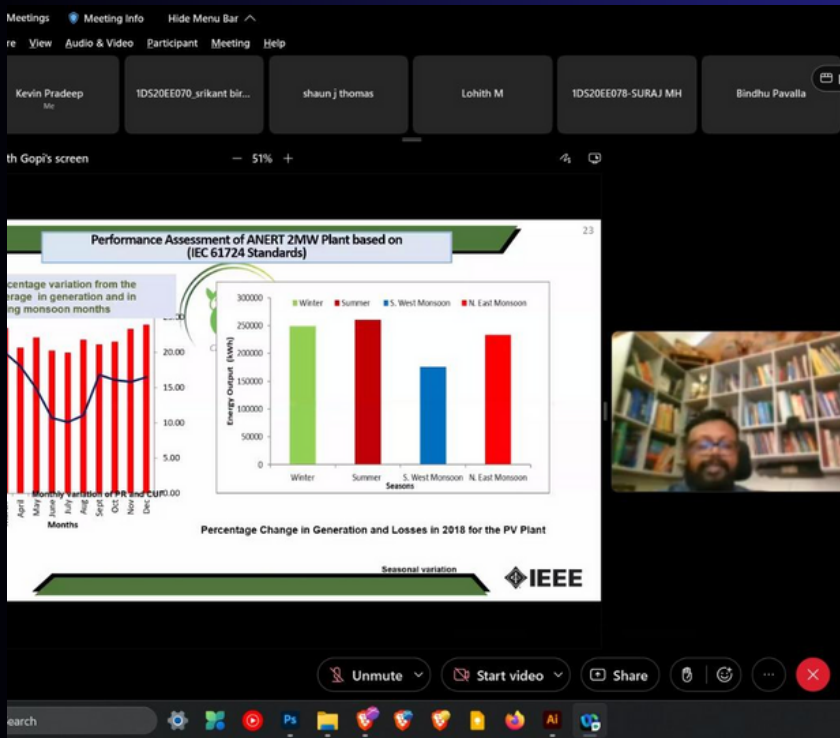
Meetings Meeting Info Hide Menu Bar

re View Audio & Video Participant Meeting Help

Kevin Pradeep
Me

1DS20EE070_srikant bir...

shaun j thomas

Lohith M

1DS20EE078-SURAJ MH

Bindhu Pavalla

th Gopi's screen − 51% +

23

Performance Assessment of ANERT 2MW Plant based on (IEC 61724 Standards)

centage variation from the erage in generation and in ng monsoon months

25.00
20.00
15.00
10.00
5.00
0.00

Monthly variation of PR and CUF

April May June July Aug Sept Oct Nov Dec

Months

Winter Summer S. West Monsoon N. East Monsoon

300000
250000
200000
150000
100000
50000
0

Energy Output (kWh)

Winter Summer S. West Monsoon N. East Monsoon

Seasons

Percentage Change in Generation and Losses in 2018 for the PV Plant

Seasonal variation

IEEE

Unmute Start video Share

earch